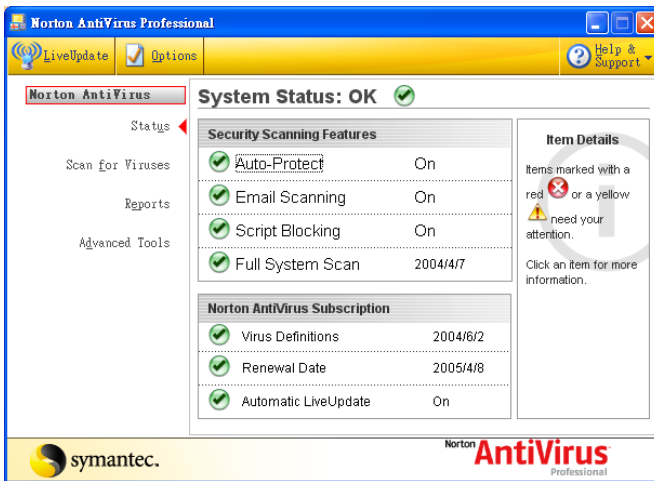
Norton AntiVirus Professional

LiveUpdate Options Help & Support

Norton AntiVirus

Status

Scan for Viruses

Reports

Advanced Tools

System Status: OK

| Security Scanning Features | |
|---|---|
| Auto-Protect | On |
| Email Scanning | On |
| Script Blocking | On |
| Full System Scan | 2004/4/7 |

| Norton AntiVirus Subscription | |
|---|---|
| Virus Definitions | 2004/6/2 |
| Renewal Date | 2005/4/8 |
| Automatic LiveUpdate | On |

Item Details

Items marked with a red or a yellow need your attention.

Click an item for more information.

symantec.

Norton AntiVirus Professional